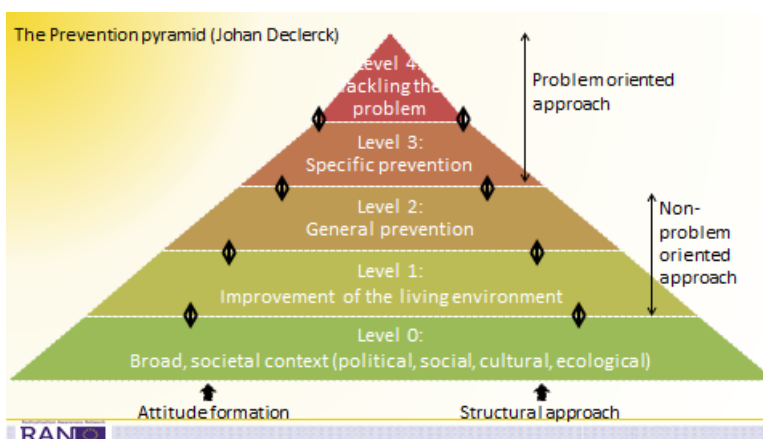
The Prevention pyramid (Johan Declerck)

Level 4: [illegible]ackling the problem

Level 3: Specific prevention

Level 2: General prevention

Level 1: Improvement of the living environment

Level 0: Broad, societal context (political, social, cultural, ecological)

Problem oriented approach

Non-problem oriented approach

Attitude formation

Structural approach

RAN